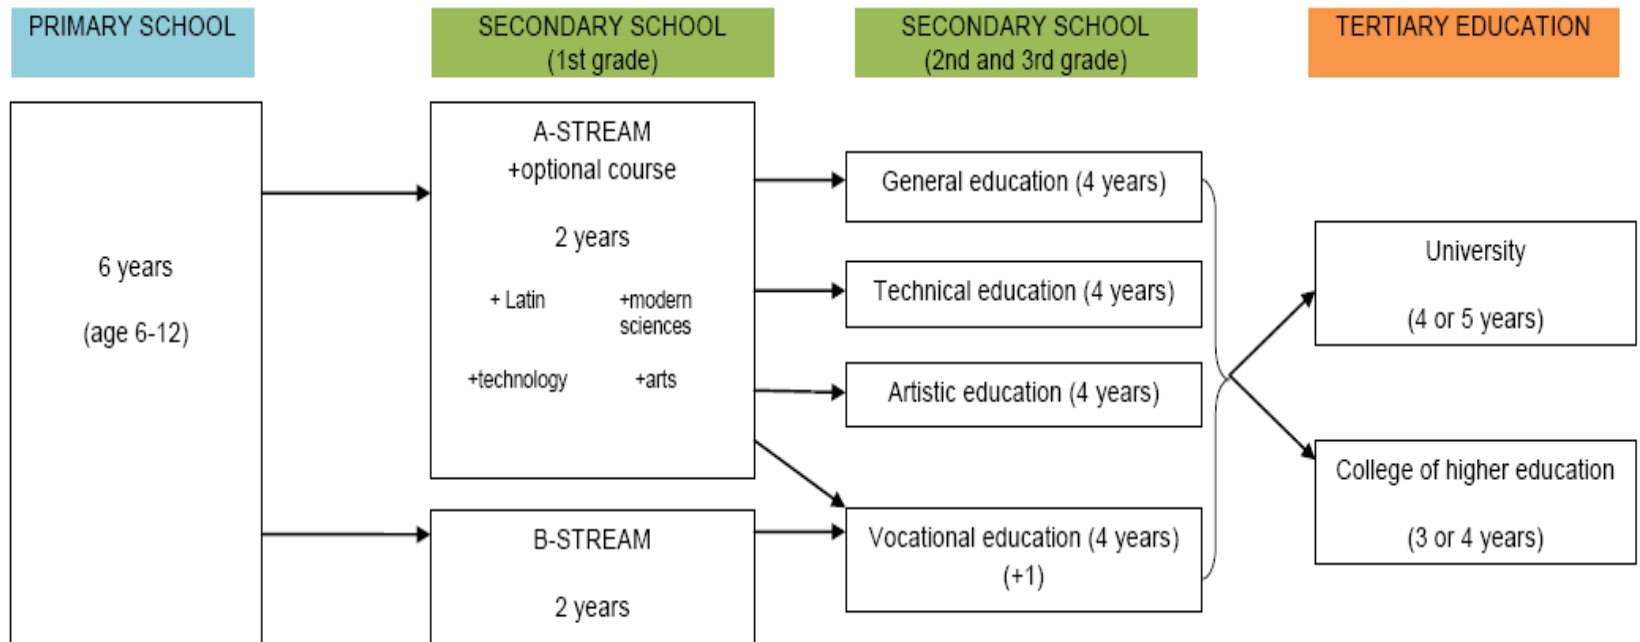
PRIMARY SCHOOL

SECONDARY SCHOOL (1st grade)

SECONDARY SCHOOL (2nd and 3rd grade)

TERTIARY EDUCATION

6 years

(age 6-12)

A-STREAM
+optional course

2 years

+ Latin

+modern sciences

+technology

+arts

B-STREAM

2 years

General education (4 years)

Technical education (4 years)

Artistic education (4 years)

Vocational education (4 years) (+1)

University

(4 or 5 years)

College of higher education

(3 or 4 years)